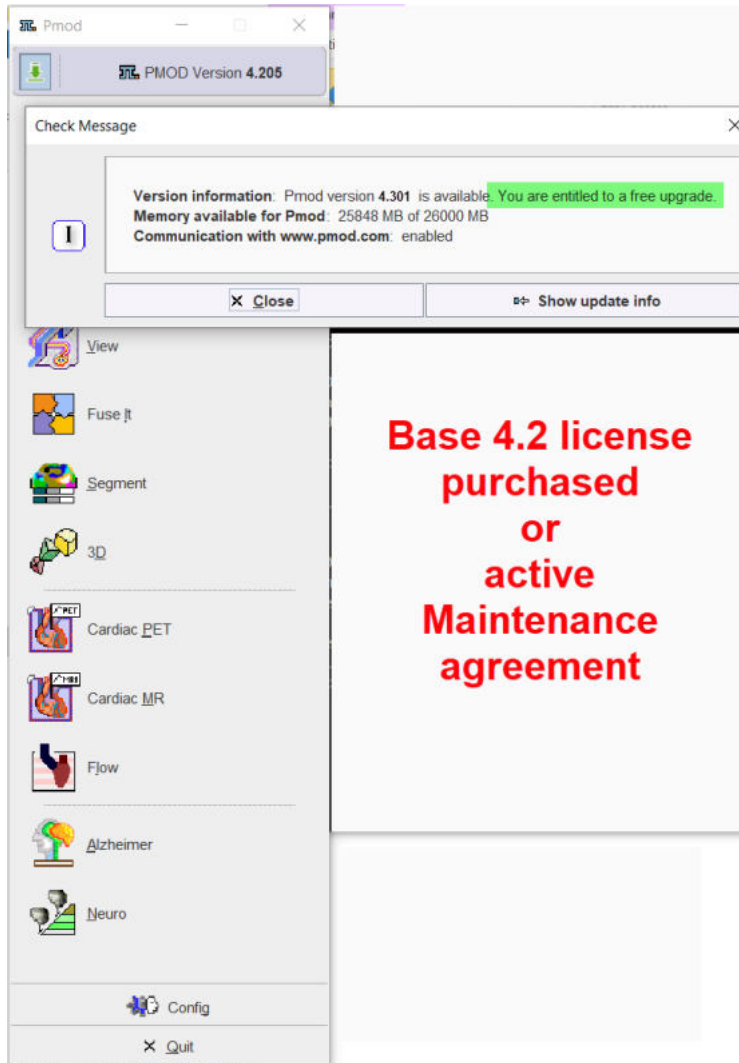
Pmod

PMOD Version 4.205

Check Message

Version information: Pmod version 4.301 is available. You are entitled to a free upgrade.
Memory available for Pmod: 25848 MB of 26000 MB
Communication with www.pmod.com: enabled

I

Close

Show update info

View

Fuse It

Segment

3D

Cardiac PET

Cardiac MR

Flow

Alzheimer

Neuro

Config

Quit

Base 4.2 license purchased or active Maintenance agreement